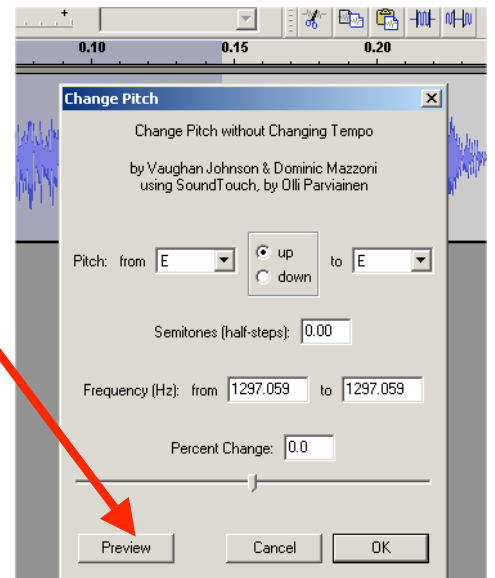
0.10
0.15
0.20

Change Pitch

Change Pitch without Changing Tempo

by Vaughan Johnson & Dominic Mazzoni using SoundTouch, by Olli Parviainen

Pitch: from E
up
down
to E

Semitones (half-steps): 0.00

Frequency (Hz): from 1297.059 to 1297.059

Percent Change: 0.0

Preview
Cancel
OK